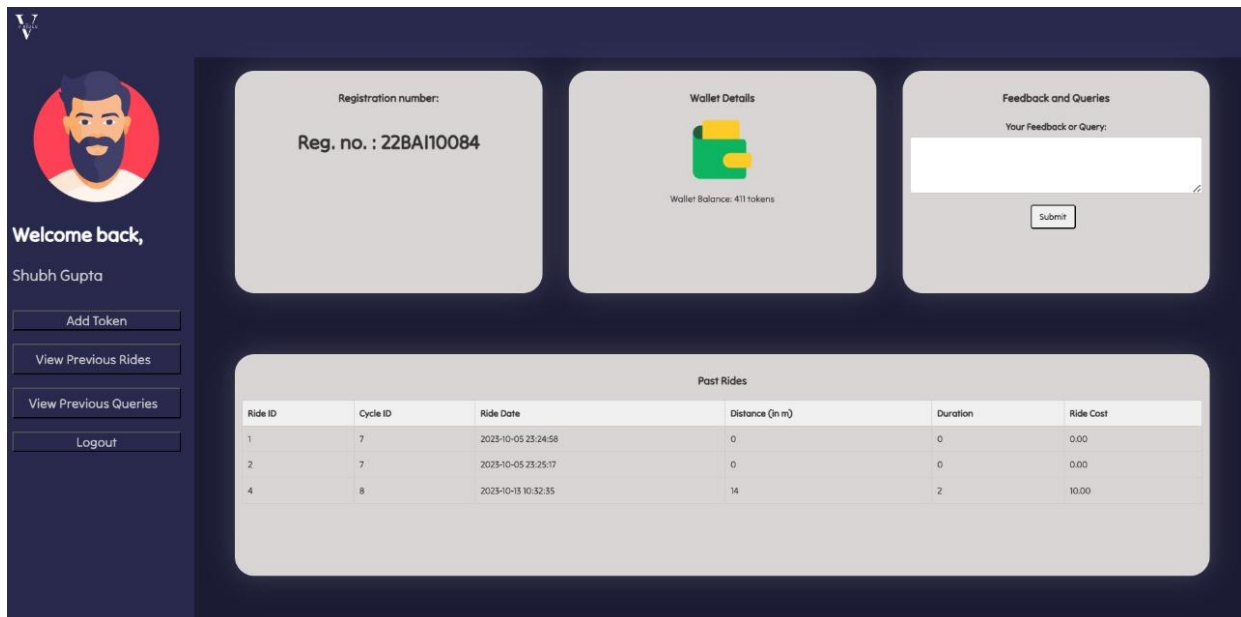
V

Welcome back,

Shubh Gupta

Add Token

View Previous Rides

View Previous Queries

Logout

Registration number:

Reg. no. : 22BAI10084

Wallet Details

Wallet Balance: 411 tokens

Feedback and Queries

Your Feedback or Query:

Submit

Past Rides

| Ride ID | Cycle ID | Ride Date | Distance (in m) | Duration | Ride Cost |
|---|---|---|---|---|---|
| 1 | 7 | 2023-10-05 23:24:58 | 0 | 0 | 0.00 |
| 2 | 7 | 2023-10-05 23:25:17 | 0 | 0 | 0.00 |
| 4 | 8 | 2023-10-13 10:32:35 | 14 | 2 | 10.00 |